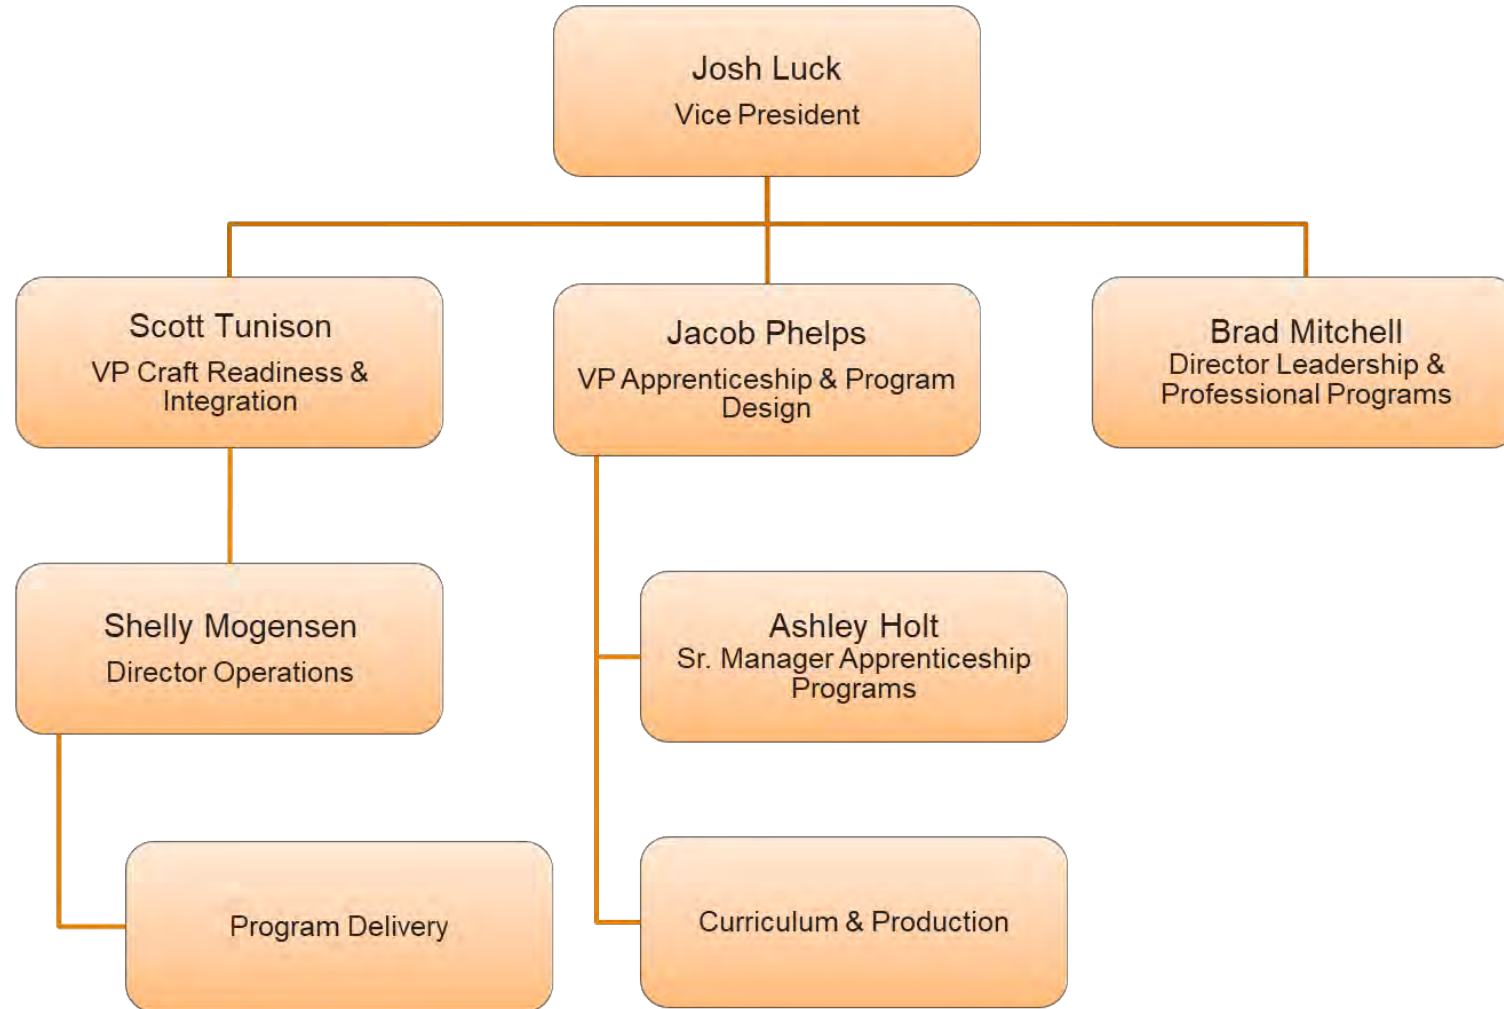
Josh Luck
Vice President

Scott Tunison
VP Craft Readiness & Integration

Jacob Phelps
VP Apprenticeship & Program Design

Brad Mitchell
Director Leadership & Professional Programs

Shelly Mogensen
Director Operations

Ashley Holt
Sr. Manager Apprenticeship Programs

Program Delivery

Curriculum & Production